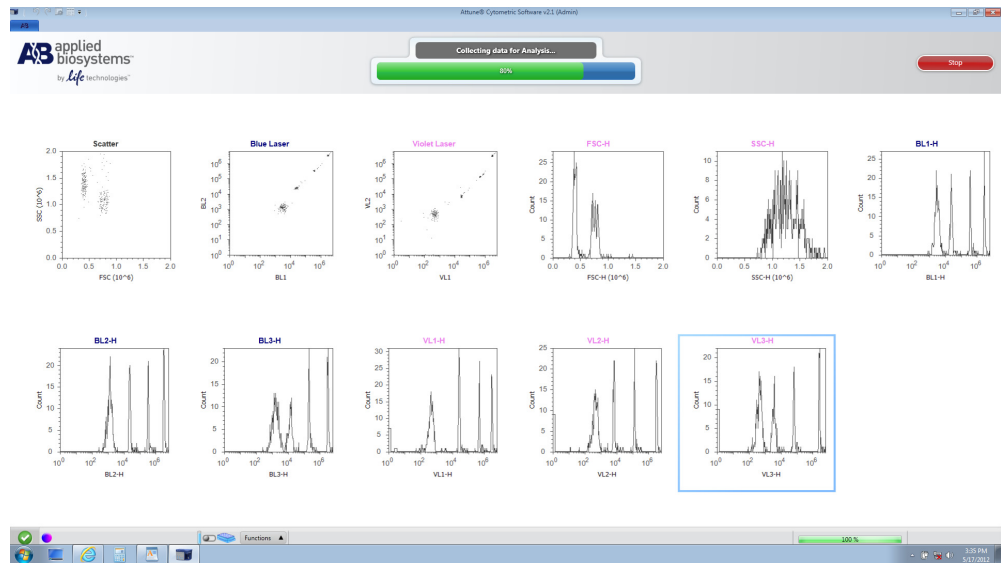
Attune® Cytometric Software v2.1 (Admin)

AB applied biosystems by life technologies™

Collecting data for Analysis...

80%

Stop

Scatter

2.0
1.5
1.0
0.5
0.0
SSC (10^6)
0.0 0.5 1.0 1.5 2.0
FSC (10^6)

Blue Laser

$10^6$
$10^5$
$10^4$
$10^3$
$10^2$
$10^1$
$10^0$
BL2
$10^0$ $10^2$ $10^4$ $10^6$
BL1

Violet Laser

$10^6$
$10^5$
$10^4$
$10^3$
$10^2$
$10^1$
$10^0$
VL2
$10^0$ $10^2$ $10^4$ $10^6$
VL1

FSC-H

25
20
15
10
5
0
Count
0.0 0.5 1.0 1.5 2.0
FSC-H (10^6)

SSC-H

10
8
6
4
2
0
Count
0.0 0.5 1.0 1.5 2.0
SSC-H (10^6)

BL1-H

25
20
15
10
5
0
Count
$10^0$ $10^2$ $10^4$ $10^6$
BL1-H

BL2-H

20
15
10
5
0
Count
$10^0$ $10^2$ $10^4$ $10^6$
BL2-H

BL3-H

20
15
10
5
0
Count
$10^0$ $10^2$ $10^4$ $10^6$
BL3-H

VL1-H

30
25
20
15
10
5
0
Count
$10^0$ $10^2$ $10^4$ $10^6$
VL1-H

VL2-H

25
20
15
10
5
0
Count
$10^0$ $10^2$ $10^4$ $10^6$
VL2-H

VL3-H

20
15
10
5
0
Count
$10^0$ $10^2$ $10^4$ $10^6$
VL3-H

Functions

100 %

3:35 PM
5/17/2012